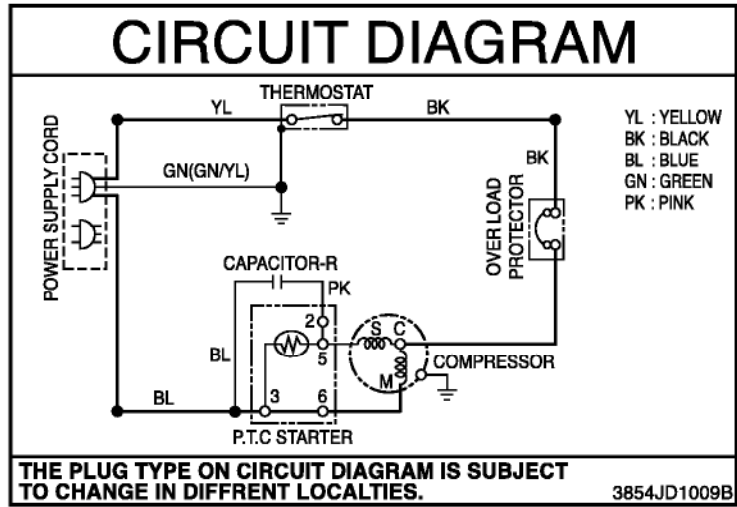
CIRCUIT DIAGRAM

THERMOSTAT
YL
BK
YL : YELLOW
BK : BLACK
BL : BLUE
GN : GREEN
PK : PINK
BK
POWER SUPPLY CORD
GN(GN/YL)
OVER LOAD PROTECTOR
CAPACITOR-R
PK
2
S
C
BL
5
M
COMPRESSOR
BL
3
6
P.T.C STARTER

THE PLUG TYPE ON CIRCUIT DIAGRAM IS SUBJECT TO CHANGE IN DIFFRENT LOCALTIES.
3854JD1009B